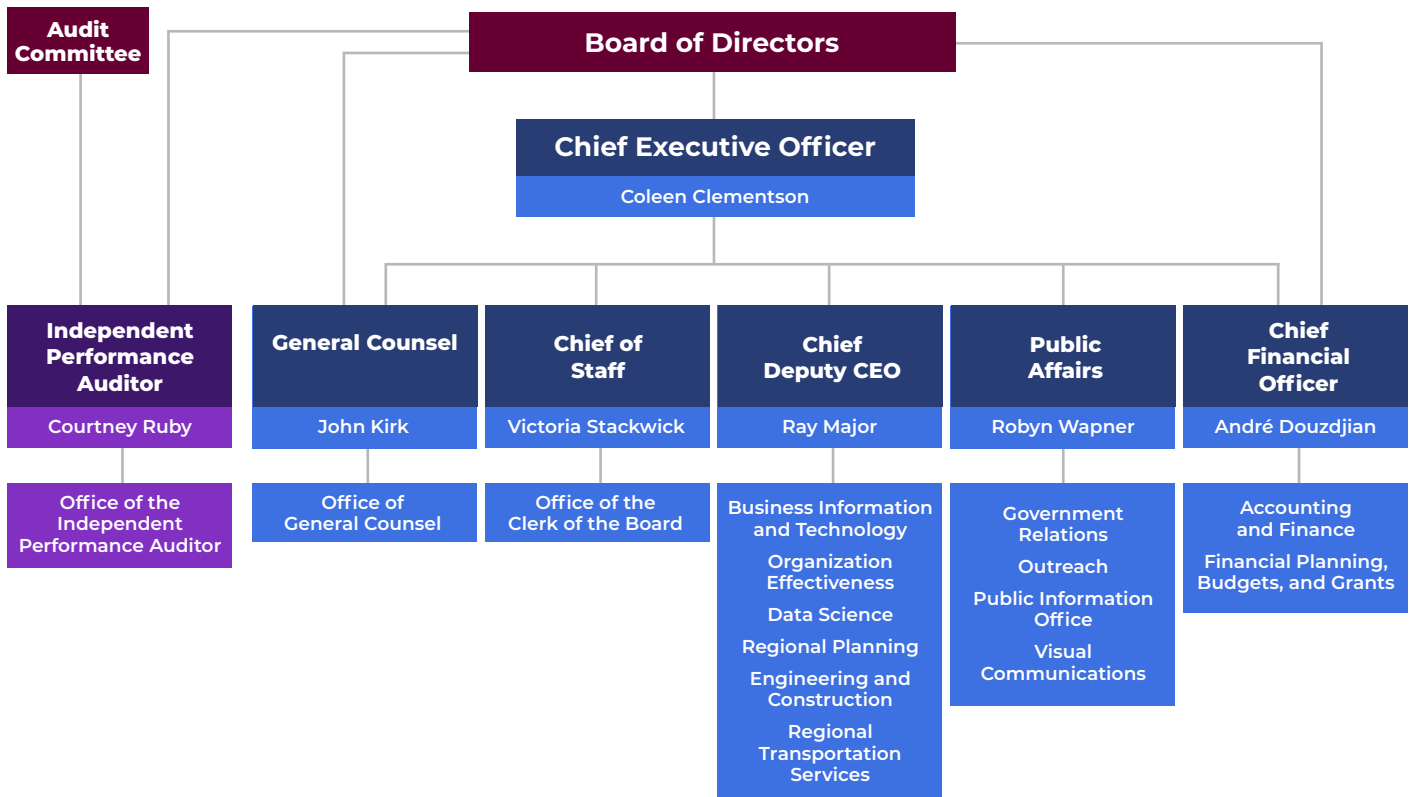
Audit Committee

Board of Directors

Chief Executive Officer
Coleen Clementson

Independent Performance Auditor
Courtney Ruby
Office of the Independent Performance Auditor

General Counsel
John Kirk
Office of General Counsel

Chief of Staff
Victoria Stackwick
Office of the Clerk of the Board

Chief Deputy CEO
Ray Major
Business Information and Technology
Organization Effectiveness
Data Science
Regional Planning
Engineering and Construction
Regional Transportation Services

Public Affairs
Robyn Wapner
Government Relations
Outreach
Public Information Office
Visual Communications

Chief Financial Officer
André Douzdjian
Accounting and Finance
Financial Planning, Budgets, and Grants